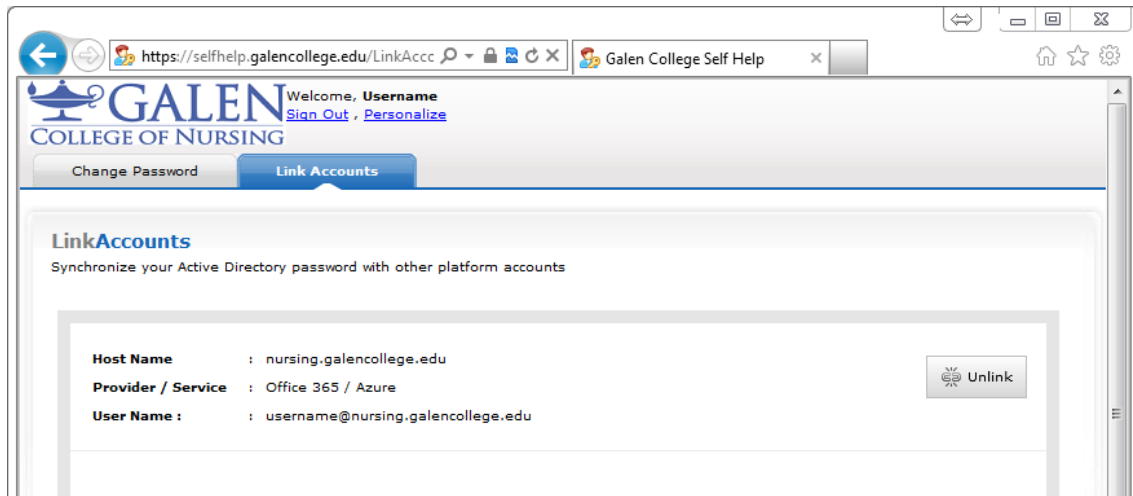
https://selfhelp.galencollege.edu/LinkAccc

Galen College Self Help

GALEN
COLLEGE OF NURSING

Welcome, **Username**
Sign Out , Personalize

Change Password

Link Accounts

LinkAccounts

Synchronize your Active Directory password with other platform accounts

| | | |
|---|---|---|
| **Host Name** | : | nursing.galencollege.edu |
| **Provider / Service** | : | Office 365 / Azure |
| **User Name :** | : | username@nursing.galencollege.edu |

Unlink